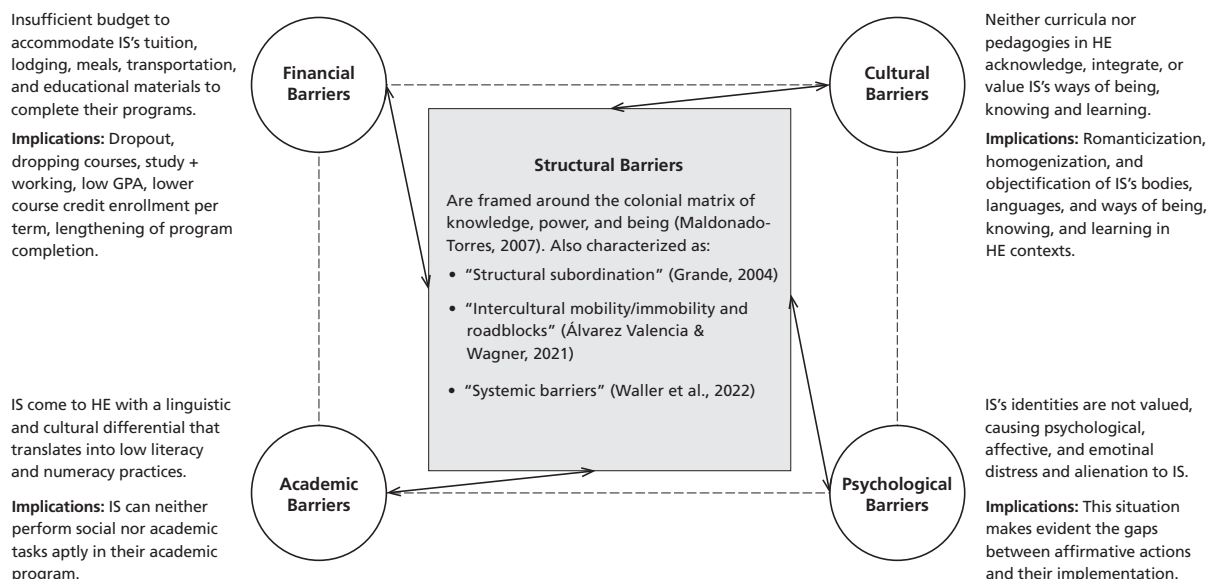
Insufficient budget to accommodate IS's tuition, lodging, meals, transportation, and educational materials to complete their programs.

**Implications:** Dropout, dropping courses, study + working, low GPA, lower course credit enrollment per term, lengthening of program completion.

Financial Barriers

Cultural Barriers

Neither curricula nor pedagogies in HE acknowledge, integrate, or value IS's ways of being, knowing and learning.

**Implications:** Romanticization, homogenization, and objectification of IS's bodies, languages, and ways of being, knowing, and learning in HE contexts.

**Structural Barriers**

Are framed around the colonial matrix of knowledge, power, and being (Maldonado-Torres, 2007). Also characterized as:

• "Structural subordination" (Grande, 2004)

• "Intercultural mobility/immobility and roadblocks" (Álvarez Valencia & Wagner, 2021)

• "Systemic barriers" (Waller et al., 2022)

IS come to HE with a linguistic and cultural differential that translates into low literacy and numeracy practices.

**Implications:** IS can neither perform social nor academic tasks aptly in their academic program.

Academic Barriers

Psychological Barriers

IS's identities are not valued, causing psychological, affective, and emotinal distress and alienation to IS.

**Implications:** This situation makes evident the gaps between affirmative actions and their implementation.